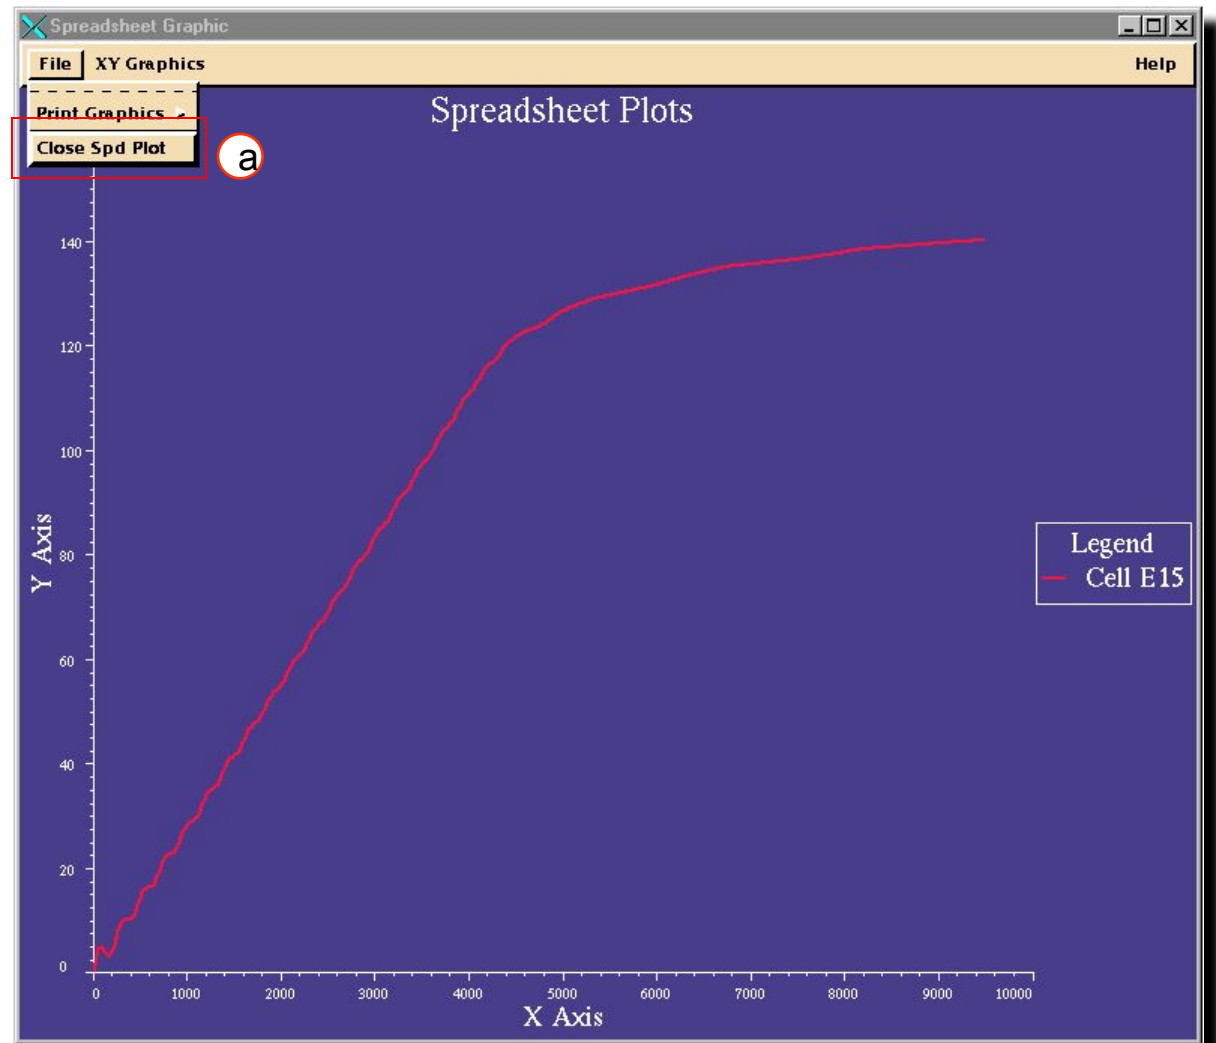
Spreadsheet Graphic

File XY Graphics Help

Print Graphics

Close Spd Plot

a

Spreadsheet Plots

140

120

100

80

60

40

20

0

Y Axis

0 1000 2000 3000 4000 5000 6000 7000 8000 9000 10000

X Axis

Legend

Cell E15